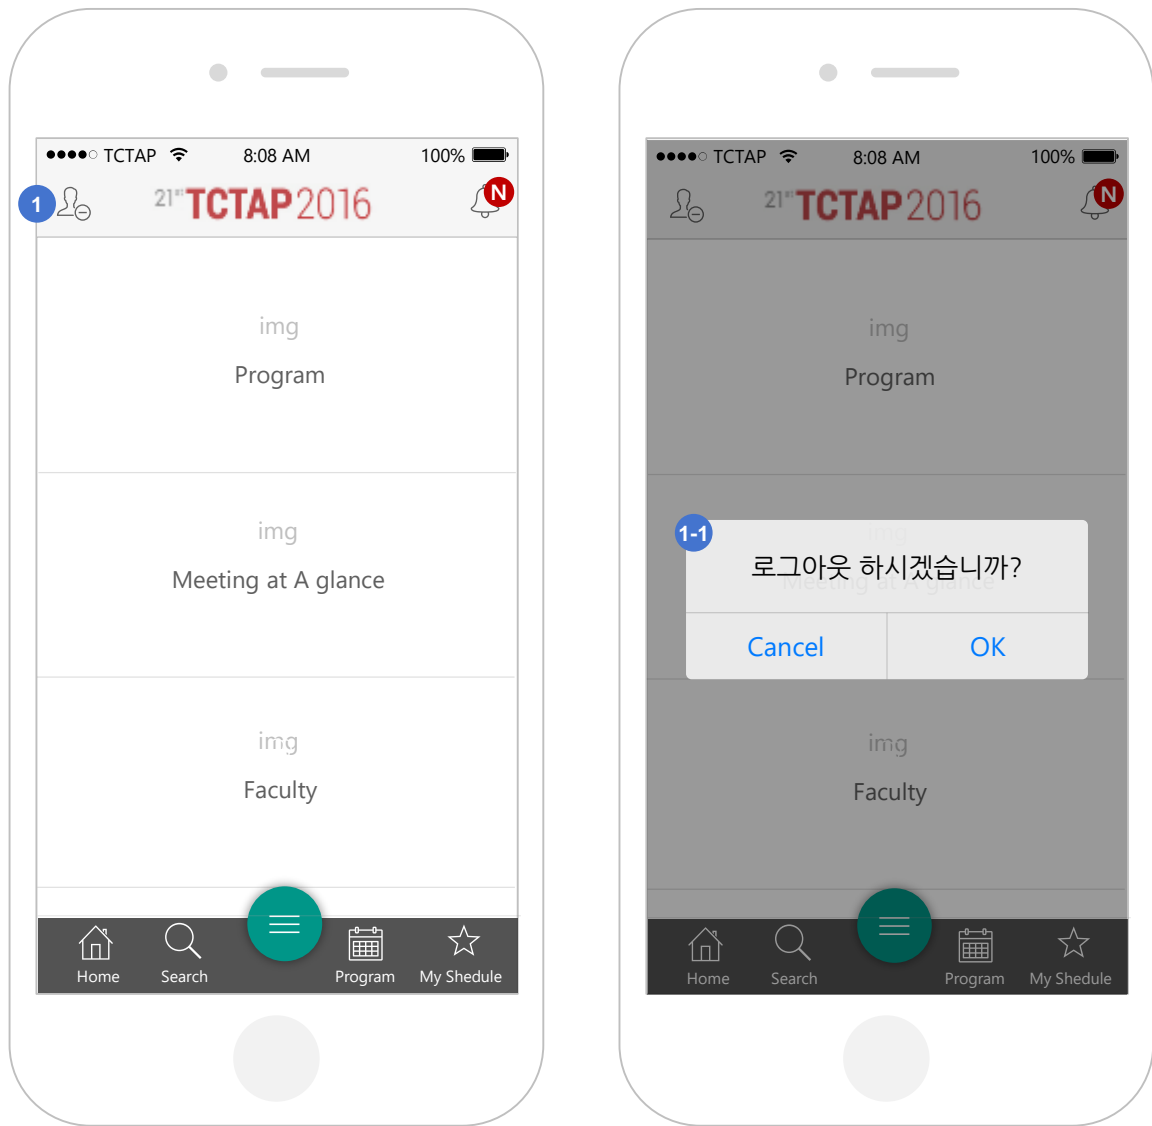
●●●●○ TCTAP 8:08 AM 100%

1

21st TCTAP 2016

N

img
Program

img
Meeting at A glance

img
Faculty

Home Search Program My Shedule

●●●●○ TCTAP 8:08 AM 100%

21st TCTAP 2016

N

img
Program

1-1

로그아웃 하시겠습니까?

Cancel OK

img
Faculty

Home Search Program My Shedule